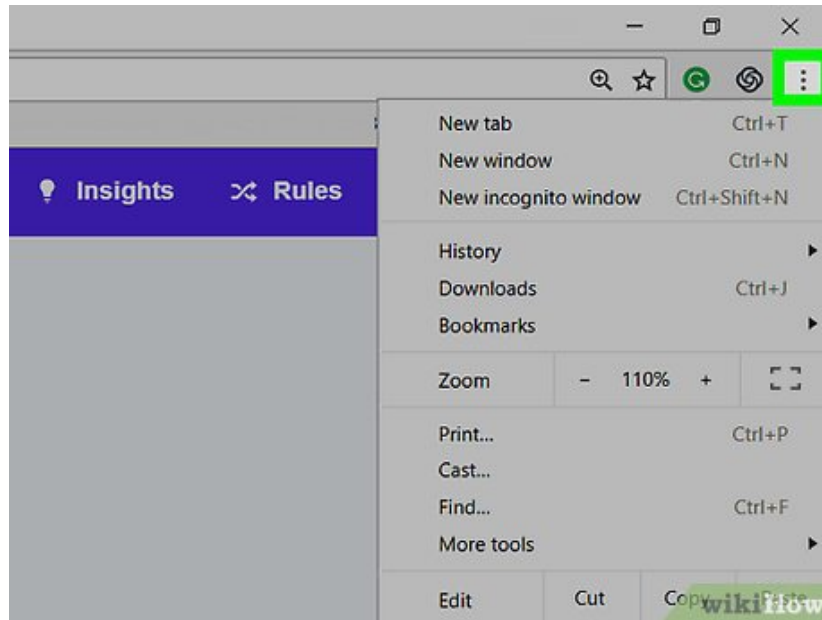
Insights

Rules

New tab Ctrl+T
New window Ctrl+N
New incognito window Ctrl+Shift+N

History
Downloads Ctrl+J
Bookmarks

Zoom - 110% +

Print... Ctrl+P
Cast...
Find... Ctrl+F
More tools

Edit Cut Copy Paste

wikiHow